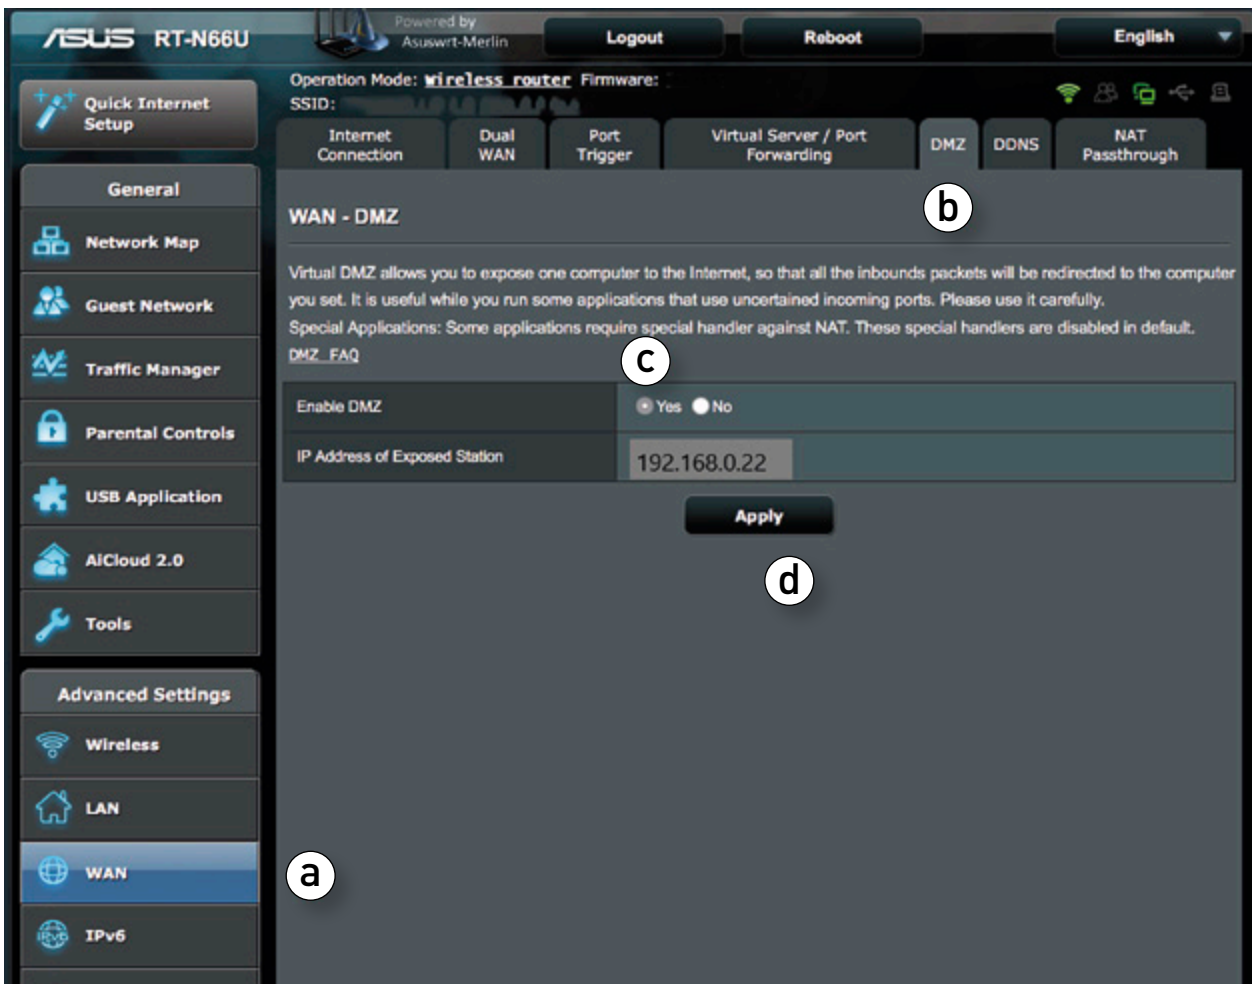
ASUS RT-N66U

Powered by Asuswrt-Merlin

Logout

Reboot

English

Quick Internet Setup

Operation Mode: Wireless router Firmware:
SSID: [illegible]

Internet Connection

Dual WAN

Port Trigger

Virtual Server / Port Forwarding

DMZ

DDNS

NAT Passthrough

General

Network Map

Guest Network

Traffic Manager

Parental Controls

USB Application

AiCloud 2.0

Tools

Advanced Settings

Wireless

LAN

WAN

IPv6

WAN - DMZ

b

Virtual DMZ allows you to expose one computer to the Internet, so that all the inbounds packets will be redirected to the computer you set. It is useful while you run some applications that use uncertained incoming ports. Please use it carefully.
Special Applications: Some applications require special handler against NAT. These special handlers are disabled in default.
DMZ FAQ

c

| Enable DMZ | Yes No |
|---|---|
| IP Address of Exposed Station | 192.168.0.22 |

Apply

d

a